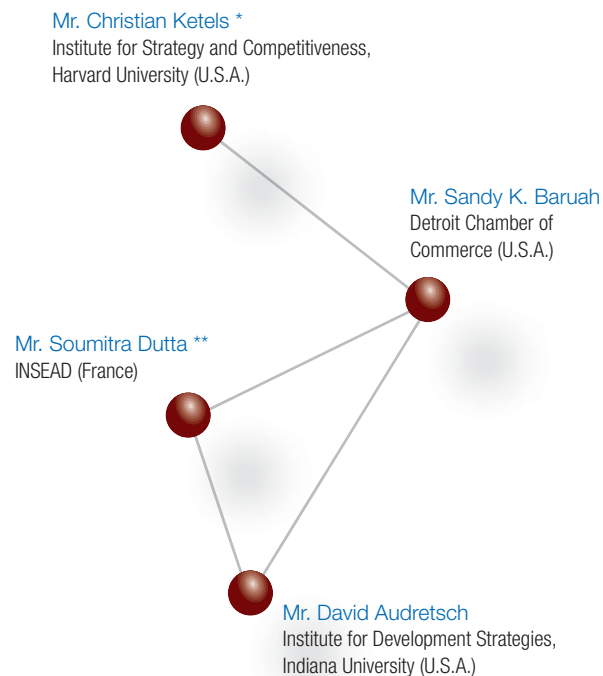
Mr. Christian Ketels *
Institute for Strategy and Competitiveness, Harvard University (U.S.A.)

Mr. Sandy K. Baruah
Detroit Chamber of Commerce (U.S.A.)

Mr. Soumitra Dutta **
INSEAD (France)

Mr. David Audretsch
Institute for Development Strategies, Indiana University (U.S.A.)